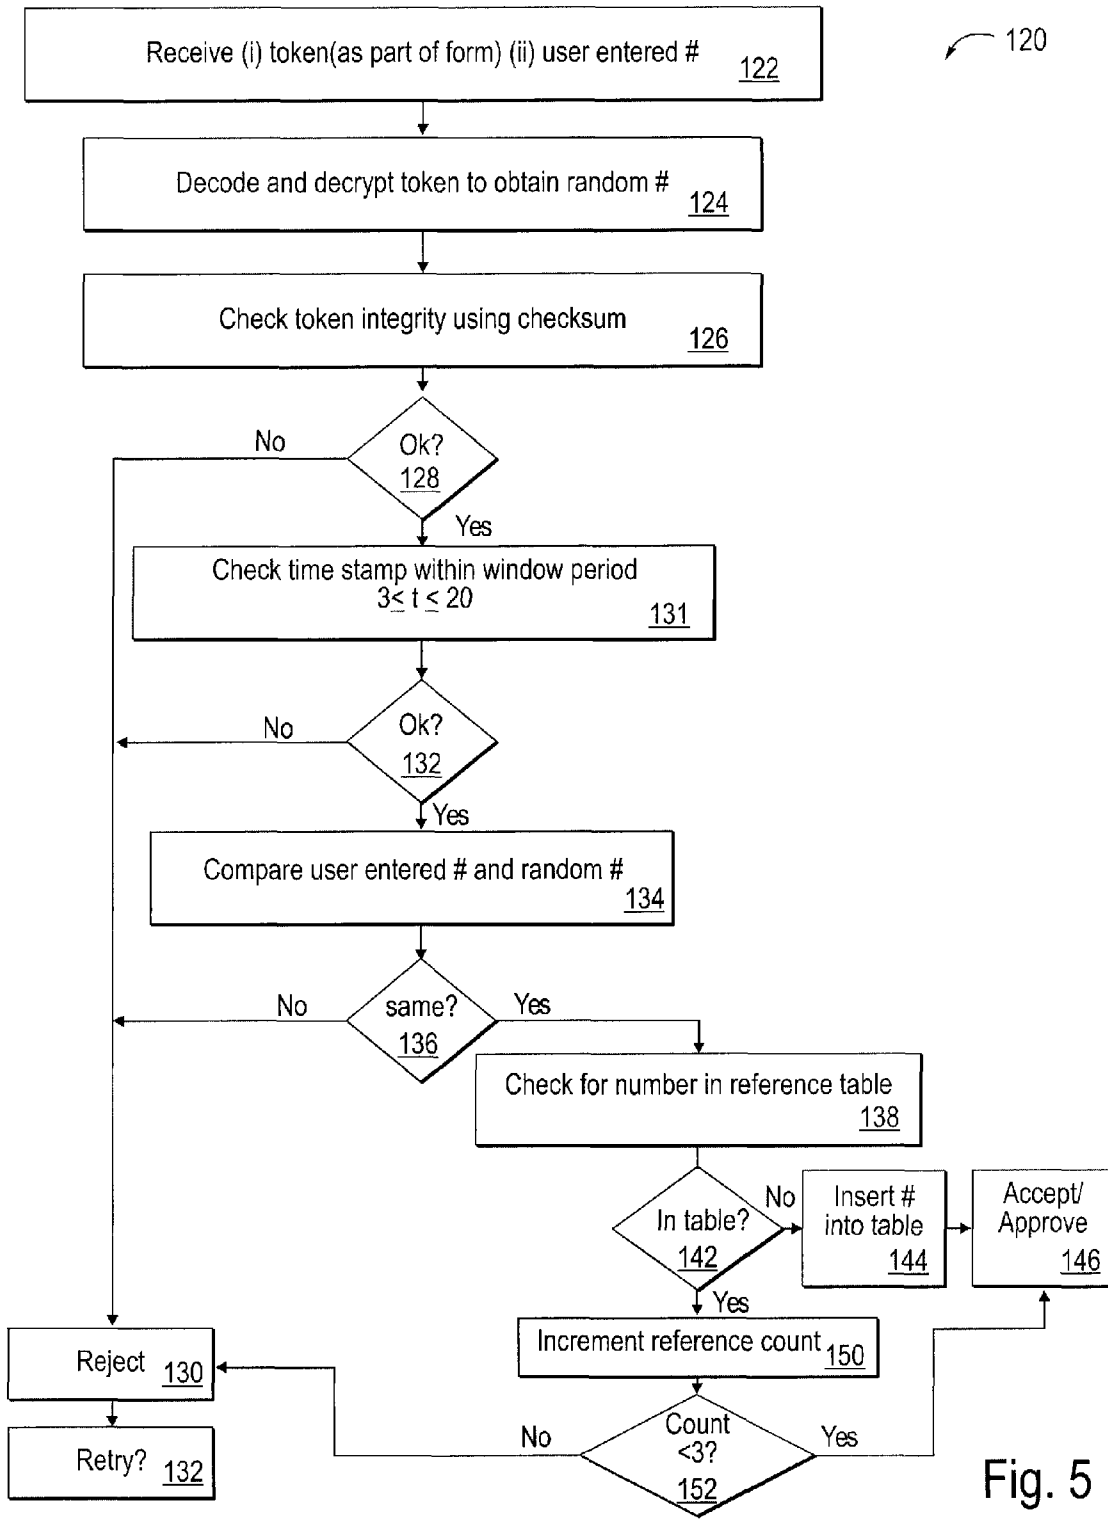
120

Receive (i) token(as part of form) (ii) user entered # 122

Decode and decrypt token to obtain random # 124

Check token integrity using checksum 126

No

Ok? 128

Yes

Check time stamp within window period $3 \leq t \leq 20$ 131

No

Ok? 132

Yes

Compare user entered # and random # 134

No

same? 136

Yes

Check for number in reference table 138

In table? 142

No

Insert # into table 144

Accept/ Approve 146

Yes

Increment reference count 150

Reject 130

Retry? 132

No

Count <3? 152

Yes

Fig. 5